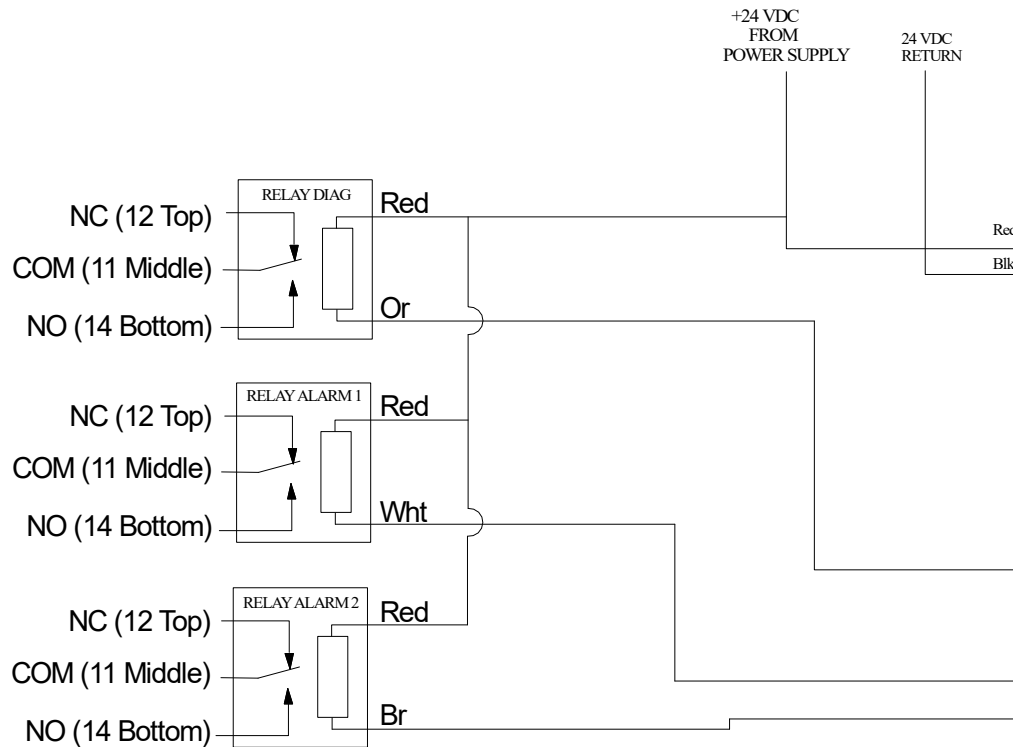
+24 VDC
FROM
POWER SUPPLY

24 VDC
RETURN

RELAY DIAG

NC (12 Top)

COM (11 Middle)

NO (14 Bottom)

Red

Or

Rec

Blk

RELAY ALARM 1

NC (12 Top)

COM (11 Middle)

NO (14 Bottom)

Red

Wht

RELAY ALARM 2

NC (12 Top)

COM (11 Middle)

NO (14 Bottom)

Red

Br